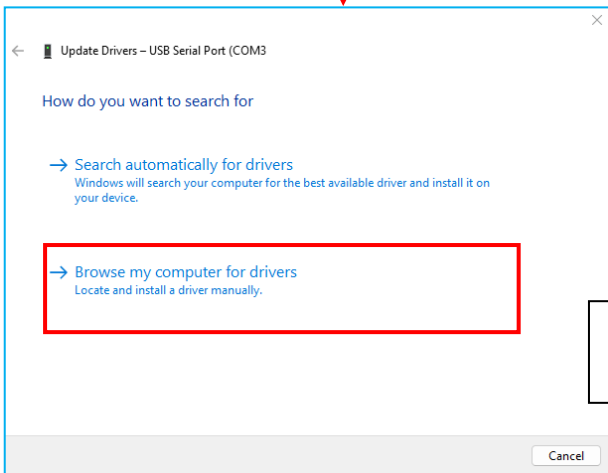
Update Drivers – USB Serial Port (COM3

How do you want to search for

→ Search automatically for drivers
Windows will search your computer for the best available driver and install it on your device.

→ Browse my computer for drivers
Locate and install a driver manually.

Cancel